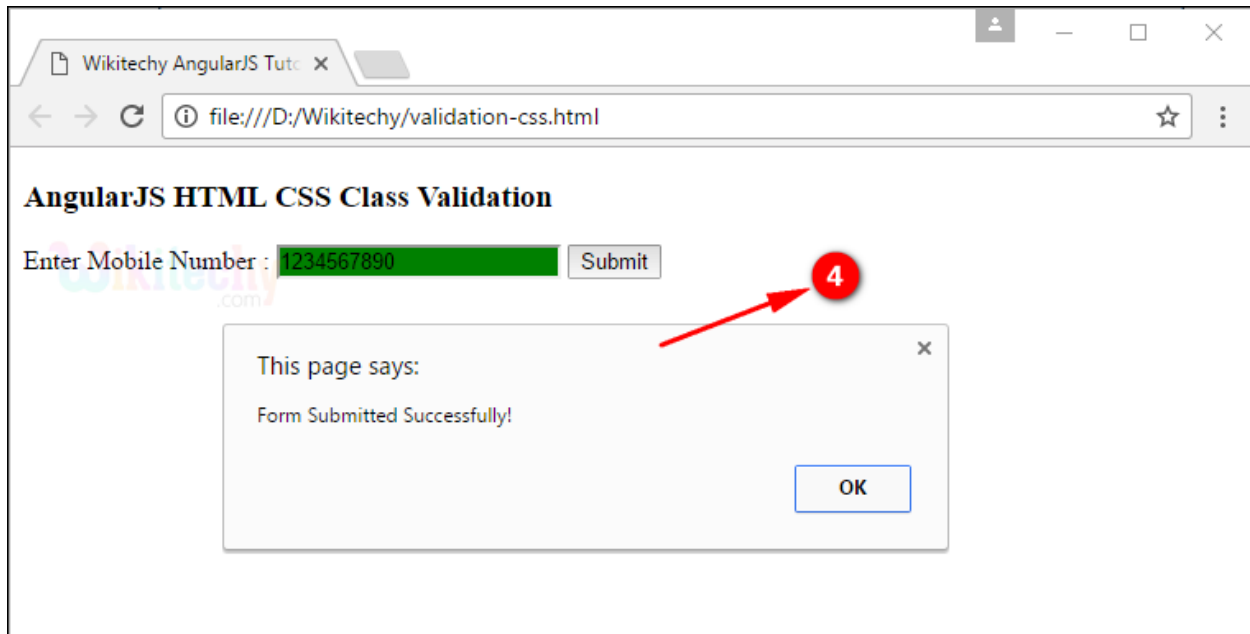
Wikitechy AngularJS Tutc ×

file:///D:/Wikitechy/validation-css.html

AngularJS HTML CSS Class Validation

Enter Mobile Number : 1234567890 Submit

Wikitechy .com

4

This page says:

Form Submitted Successfully!

OK